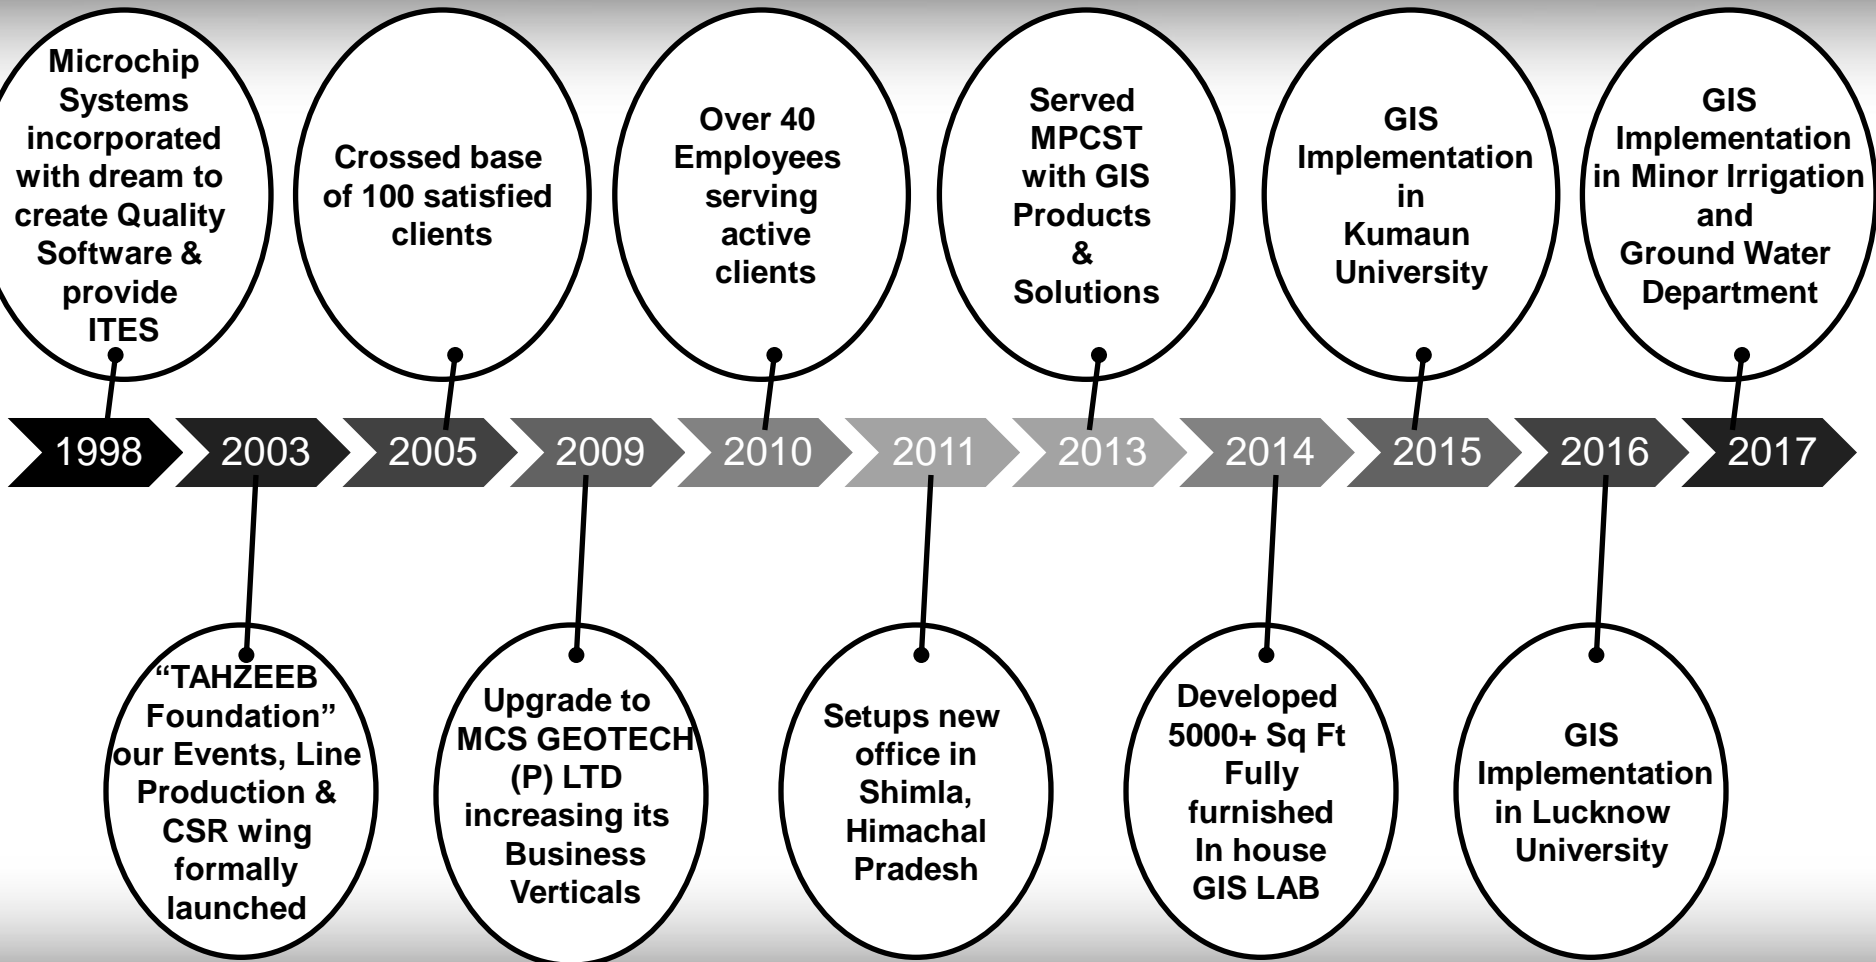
Microchip Systems incorporated with dream to create Quality Software & provide ITES

Crossed base of 100 satisfied clients

Over 40 Employees serving active clients

Served MPCST with GIS Products & Solutions

GIS Implementation in Kumaun University

GIS Implementation in Minor Irrigation and Ground Water Department

1998 2003 2005 2009 2010 2011 2013 2014 2015 2016 2017

“TAHZEEB Foundation” our Events, Line Production & CSR wing formally launched

Upgrade to MCS GEOTECH (P) LTD increasing its Business Verticals

Setups new office in Shimla, Himachal Pradesh

Developed 5000+ Sq Ft Fully furnished In house GIS LAB

GIS Implementation in Lucknow University